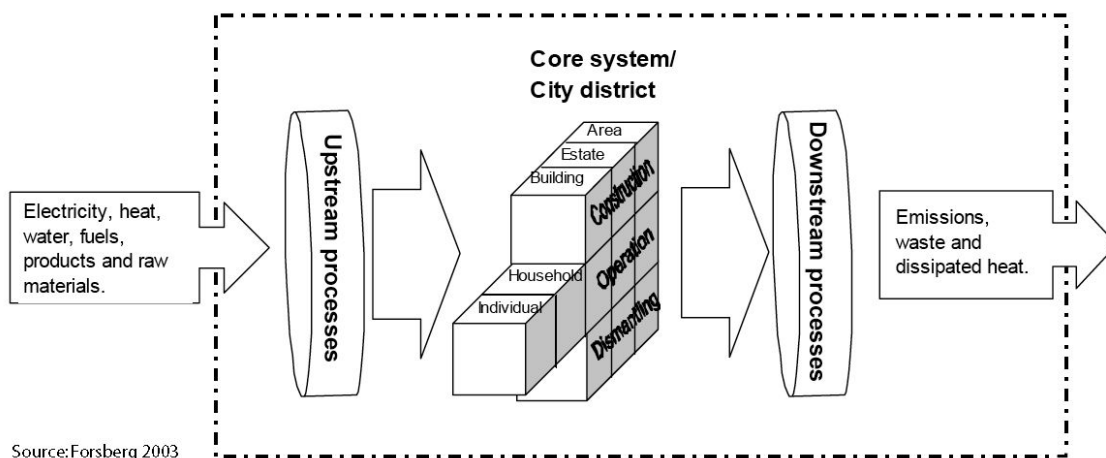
Electricity, heat, water, fuels, products and raw materials.

Upstream processes

Core system/
City district

Area
Estate
Building
Household
Individual

Construction
Operation
Dismantling

Downstream processes

Emissions, waste and dissipated heat.

Source:Forsberg 2003